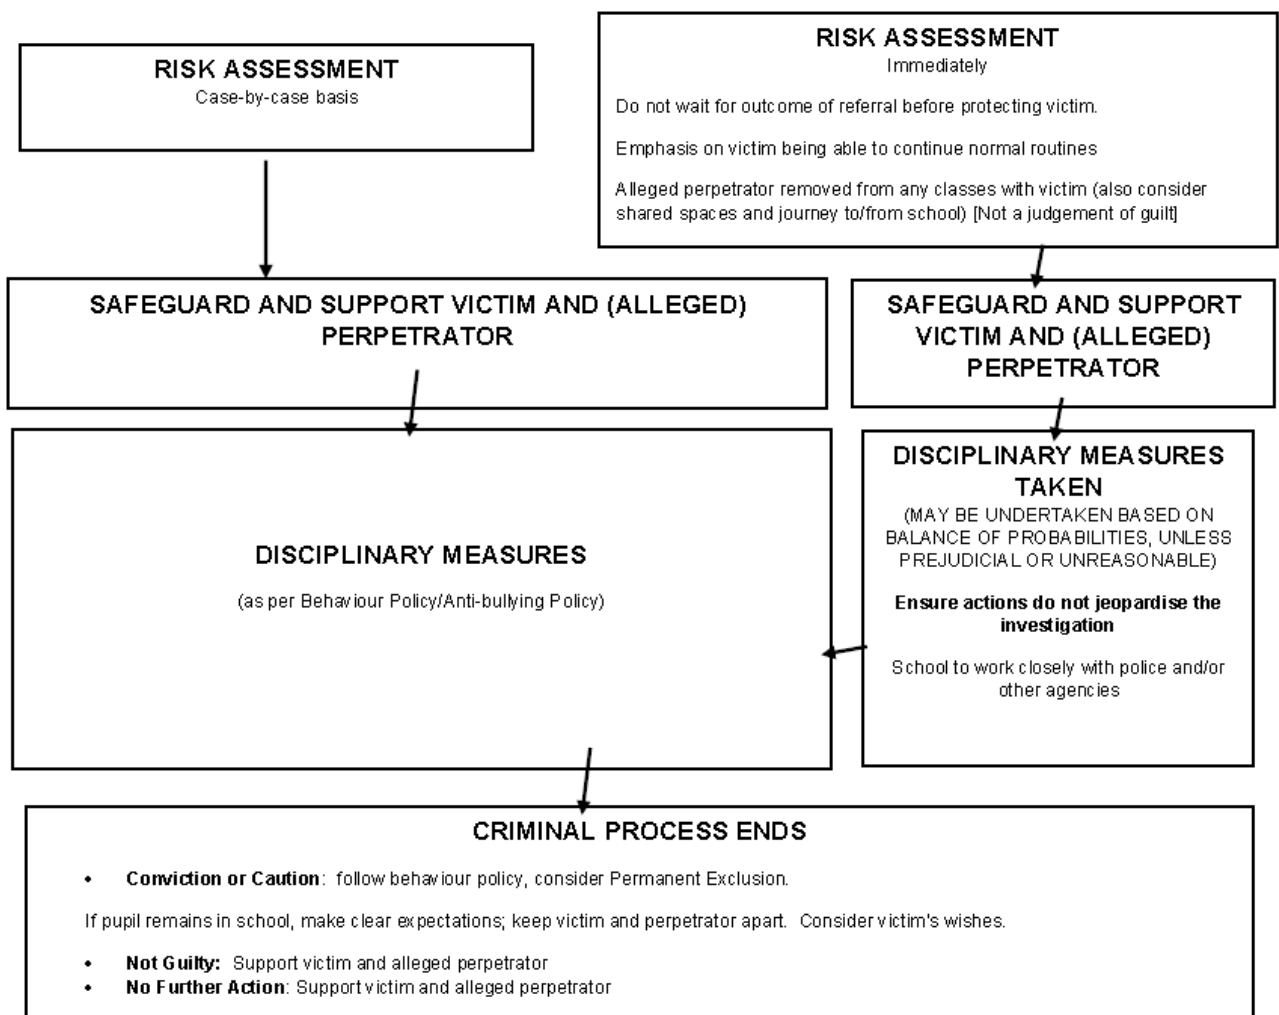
RISK ASSESSMENT
Case-by-case basis

RISK ASSESSMENT
Immediately

Do not wait for outcome of referral before protecting victim.

Emphasis on victim being able to continue normal routines

Alleged perpetrator removed from any classes with victim (also consider shared spaces and journey to/from school) [Not a judgement of guilt]

SAFEGUARD AND SUPPORT VICTIM AND (ALLEGED) PERPETRATOR

SAFEGUARD AND SUPPORT VICTIM AND (ALLEGED) PERPETRATOR

DISCIPLINARY MEASURES

(as per Behaviour Policy/Anti-bullying Policy)

DISCIPLINARY MEASURES TAKEN
(MAY BE UNDERTAKEN BASED ON BALANCE OF PROBABILITIES, UNLESS PREJUDICIAL OR UNREASONABLE)

**Ensure actions do not jeopardise the investigation**

School to work closely with police and/or other agencies

CRIMINAL PROCESS ENDS

• **Conviction or Caution**: follow behaviour policy, consider Permanent Exclusion.

If pupil remains in school, make clear expectations; keep victim and perpetrator apart. Consider victim's wishes.

• **Not Guilty:** Support victim and alleged perpetrator
• **No Further Action**: Support victim and alleged perpetrator